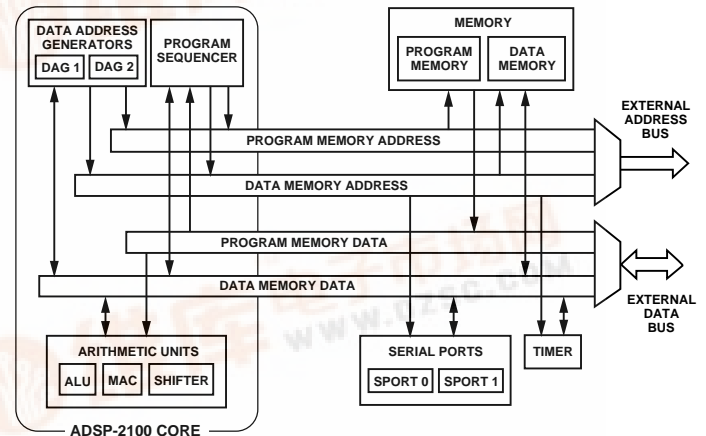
DATA ADDRESS GENERATORS
DAG 1
DAG 2
PROGRAM SEQUENCER
MEMORY
PROGRAM MEMORY
DATA MEMORY
EXTERNAL ADDRESS BUS
PROGRAM MEMORY ADDRESS
DATA MEMORY ADDRESS
PROGRAM MEMORY DATA
DATA MEMORY DATA
EXTERNAL DATA BUS
www.u2sc.com
ARITHMETIC UNITS
ALU
MAC
SHIFTER
SERIAL PORTS
SPORT 0
SPORT 1
TIMER
ADSP-2100 CORE